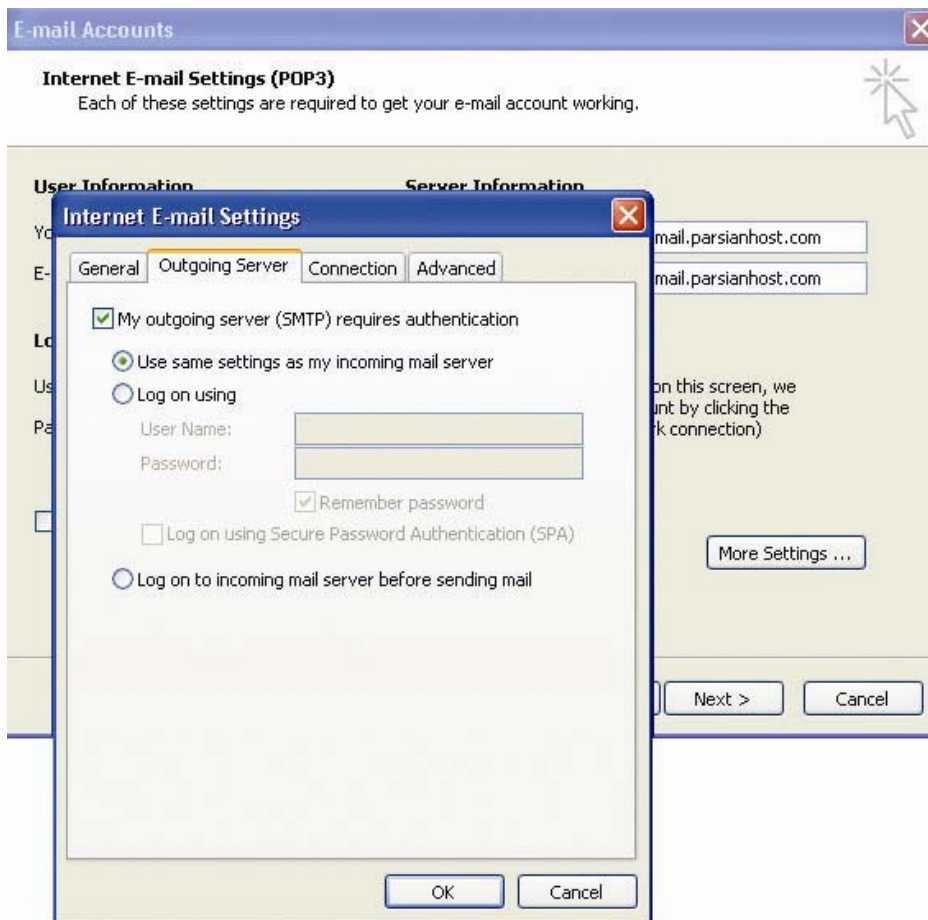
E-mail Accounts

Internet E-mail Settings (POP3)
Each of these settings are required to get your e-mail account working.

User Information

Server Information

Yo

E-

Lo

Us

Pa

mail.parsianhost.com

mail.parsianhost.com

on this screen, we
unt by clicking the
k connection)

More Settings ...

Next >

Cancel

Internet E-mail Settings

General | Outgoing Server | Connection | Advanced

My outgoing server (SMTP) requires authentication

Use same settings as my incoming mail server

Log on using

User Name:

Password:

Remember password

Log on using Secure Password Authentication (SPA)

Log on to incoming mail server before sending mail

OK

Cancel